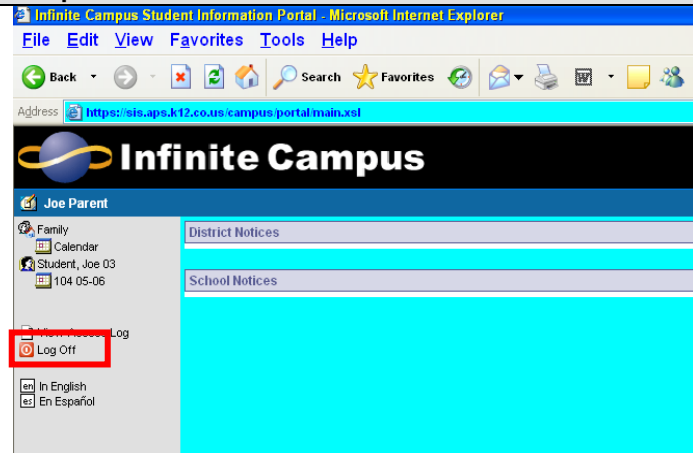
Infinite Campus Student Information Portal - Microsoft Internet Explorer

File Edit View Favorites Tools Help

Back Search Favorites

Address https://sis.aps.k12.co.us/campus/portal/main.xsl

Infinite Campus

Joe Parent

Family
Calendar
Student, Joe 03
104 05-06

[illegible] Log
Log Off

en In English
es En Español

District Notices

School Notices